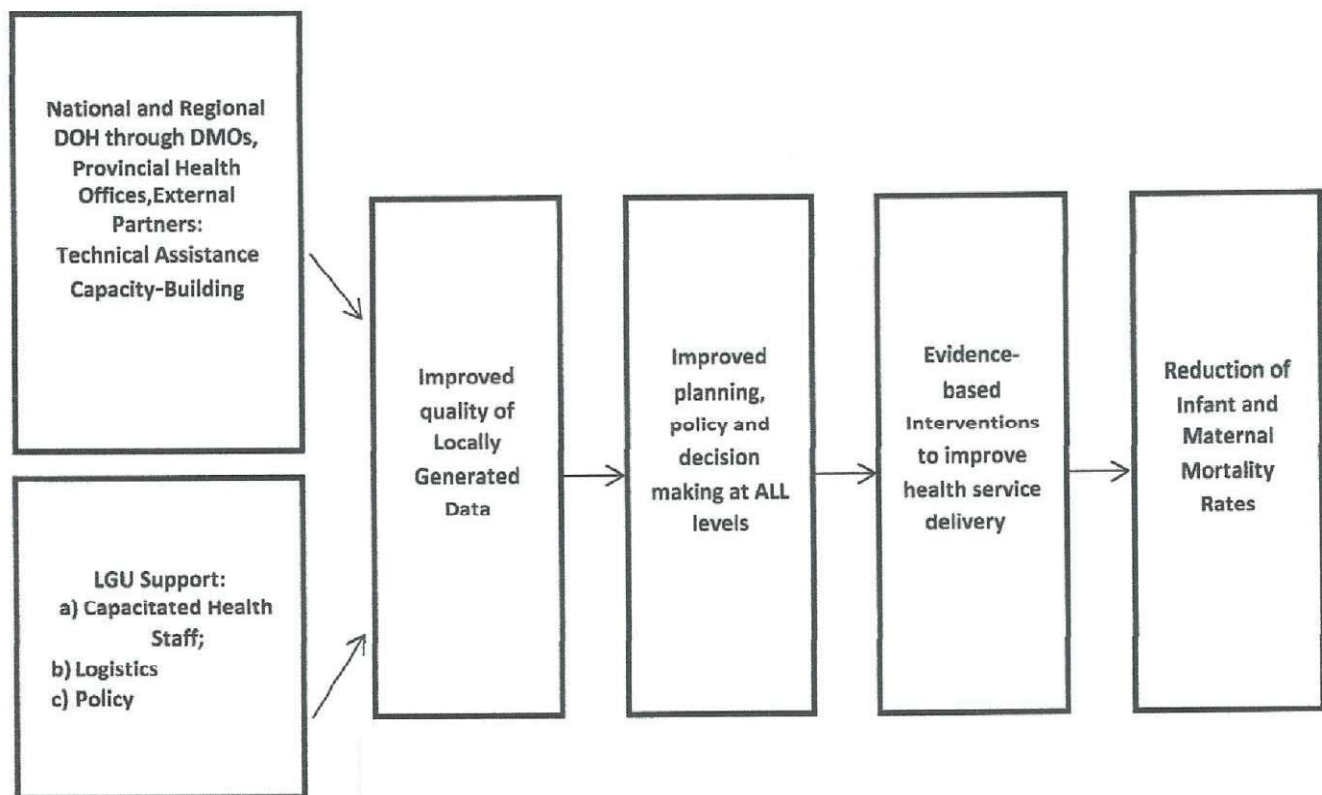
National and Regional DOH through DMOs, Provincial Health Offices,External Partners: Technical Assistance Capacity-Building

LGU Support:
a) Capacitated Health Staff;
b) Logistics
c) Policy

Improved quality of Locally Generated Data

Improved planning, policy and decision making at ALL levels

Evidence-based Interventions to improve health service delivery

Reduction of Infant and Maternal Mortality Rates